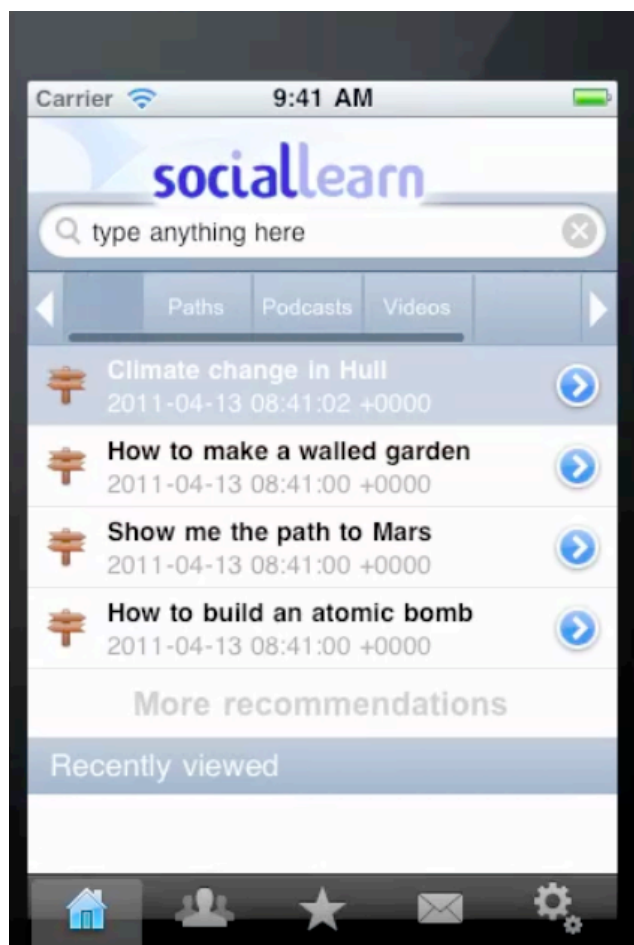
Carrier 9:41 AM

sociallearn

type anything here

Paths Podcasts Videos

Climate change in Hull
2011-04-13 08:41:02 +0000

How to make a walled garden
2011-04-13 08:41:00 +0000

Show me the path to Mars
2011-04-13 08:41:00 +0000

How to build an atomic bomb
2011-04-13 08:41:00 +0000

More recommendations

Recently viewed